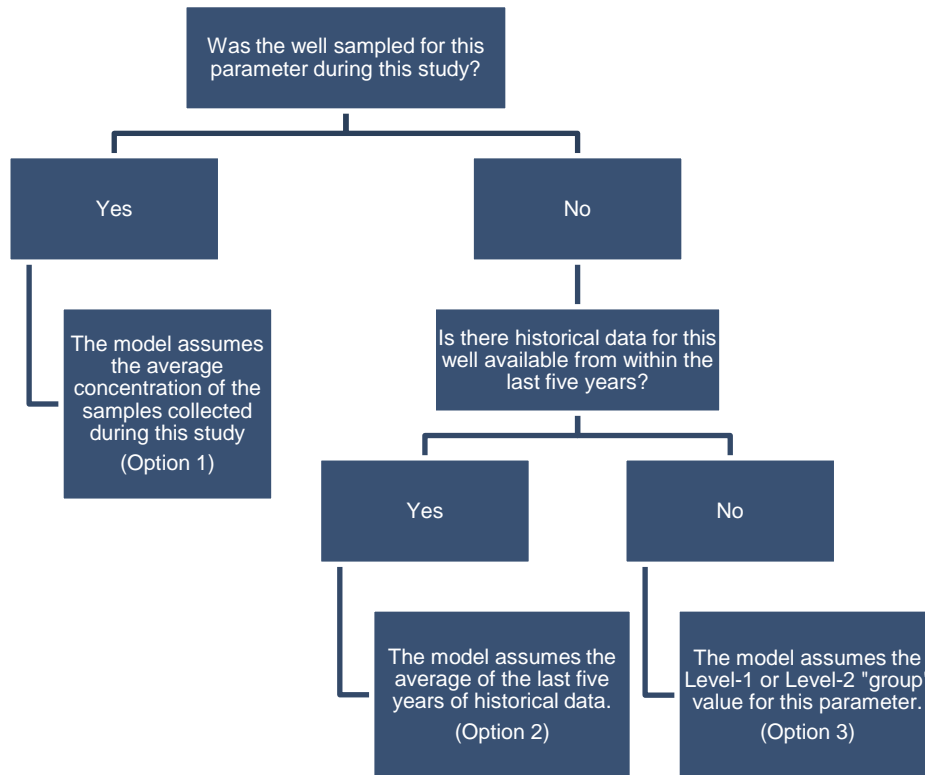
Was the well sampled for this parameter during this study?

Yes

No

The model assumes the average concentration of the samples collected during this study

(Option 1)

Is there historical data for this well available from within the last five years?

Yes

No

The model assumes the average of the last five years of historical data.

(Option 2)

The model assumes the Level-1 or Level-2 "group" value for this parameter.

(Option 3)